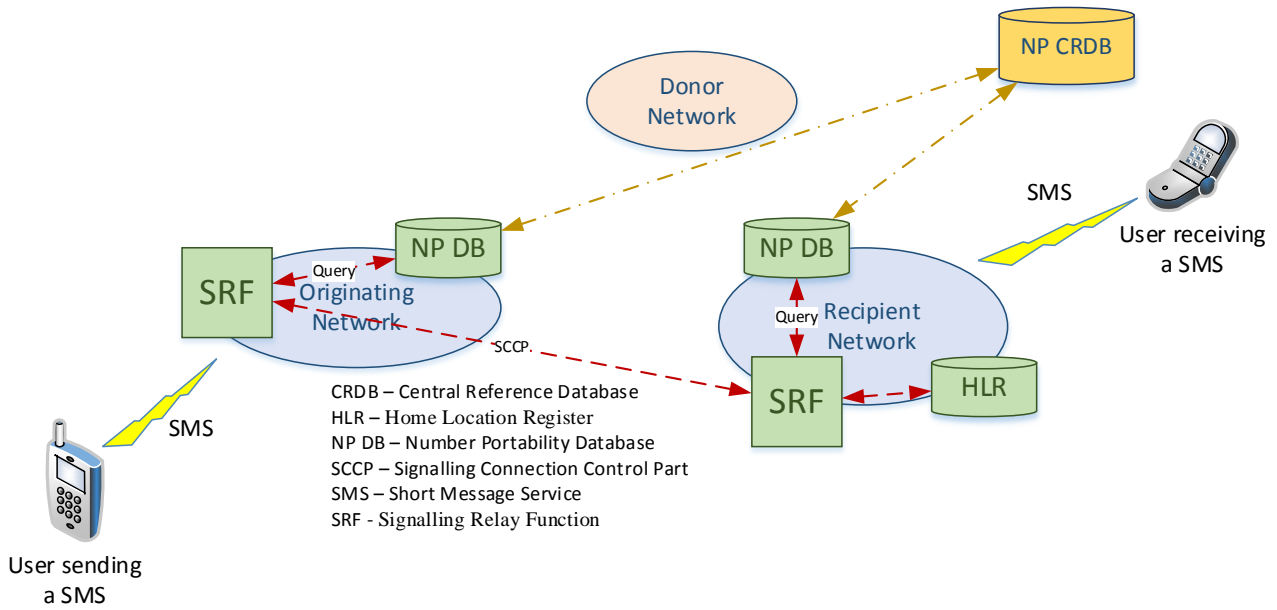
NP CRDB

Donor Network

SMS

User receiving a SMS

NP DB

SRF

Query

Originating Network

NP DB

Query

Recipient Network

SCCP.

SRF

HLR

SMS

CRDB – Central Reference Database
HLR – Home Location Register
NP DB – Number Portability Database
SCCP – Signalling Connection Control Part
SMS – Short Message Service
SRF - Signalling Relay Function

User sending a SMS